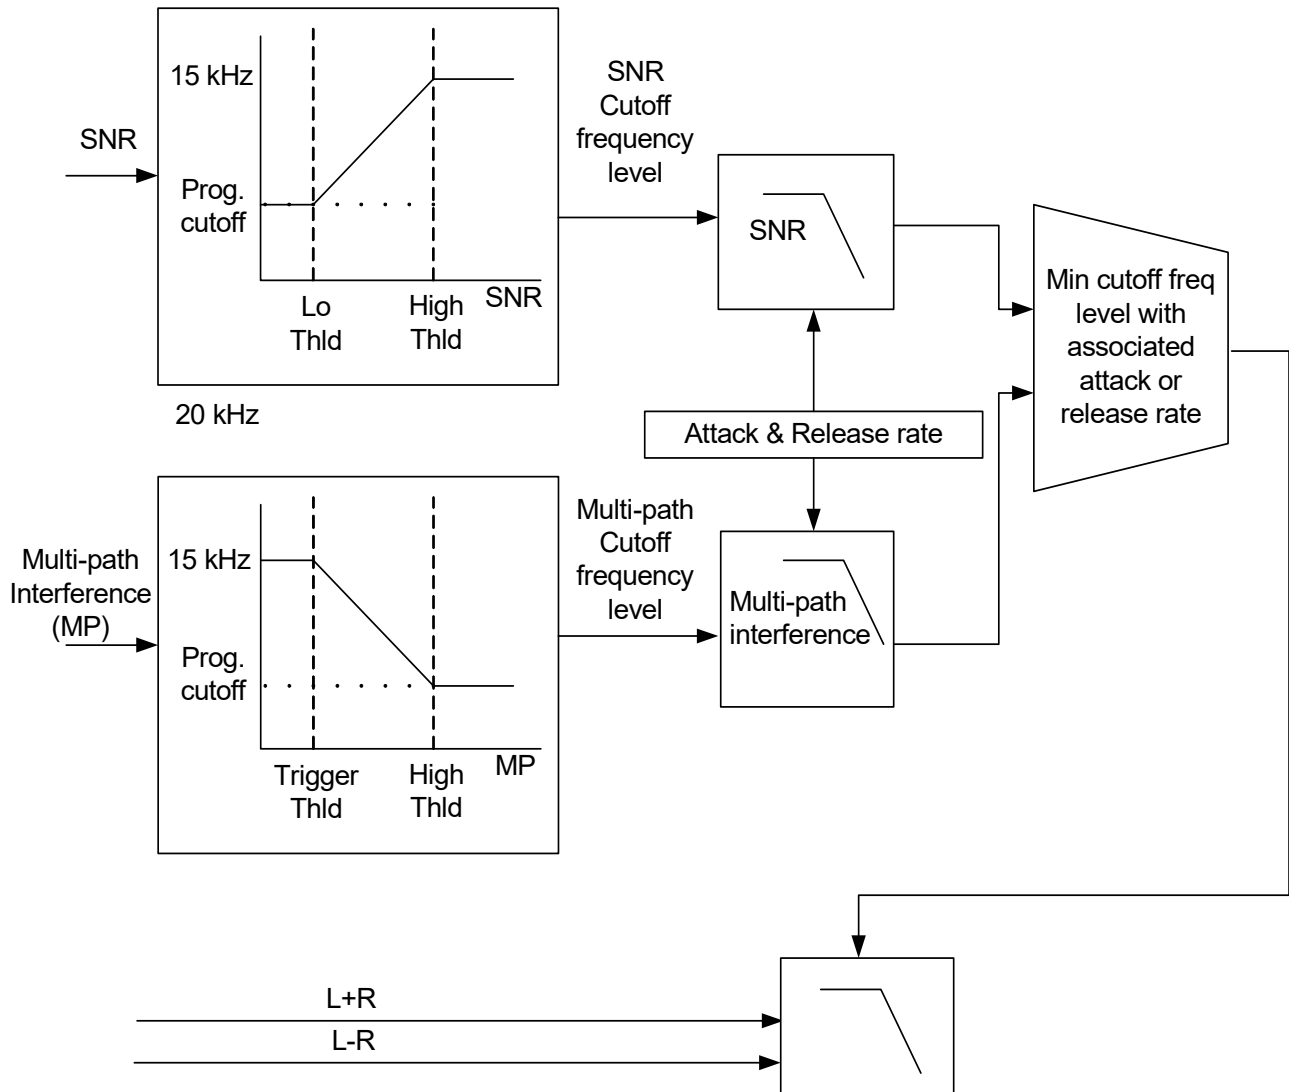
SNR

15 kHz

Prog. cutoff

Lo Thld

High Thld

SNR

20 kHz

SNR Cutoff frequency level

SNR

Min cutoff freq level with associated attack or release rate

Attack & Release rate

Multi-path Interference (MP)

15 kHz

Prog. cutoff

Trigger Thld

High Thld

MP

Multi-path Cutoff frequency level

Multi-path interference

L+R

L-R